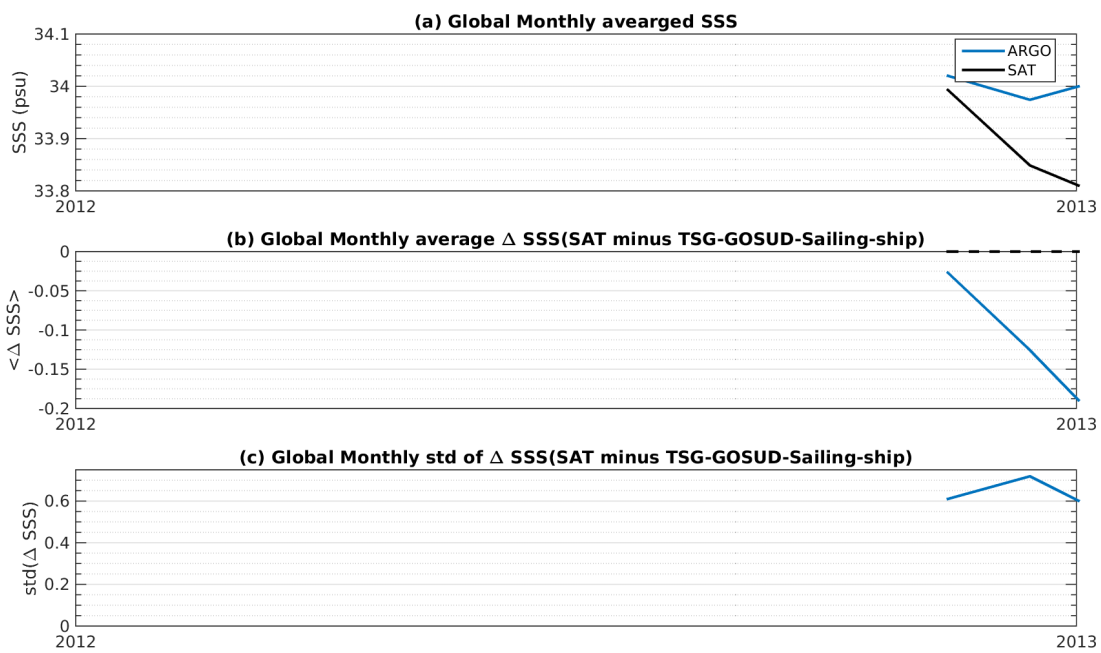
(a) Global Monthly avearged SSS

34.1
34
33.9
33.8
SSS (psu)
2012
2013
ARGO
SAT

(b) Global Monthly average $\Delta$ SSS(SAT minus TSG-GOSUD-Sailing-ship)

0
-0.05
-0.1
-0.15
-0.2
<$\Delta$ SSS>
2012
2013

(c) Global Monthly std of $\Delta$ SSS(SAT minus TSG-GOSUD-Sailing-ship)

0.6
0.4
0.2
0
std($\Delta$ SSS)
2012
2013